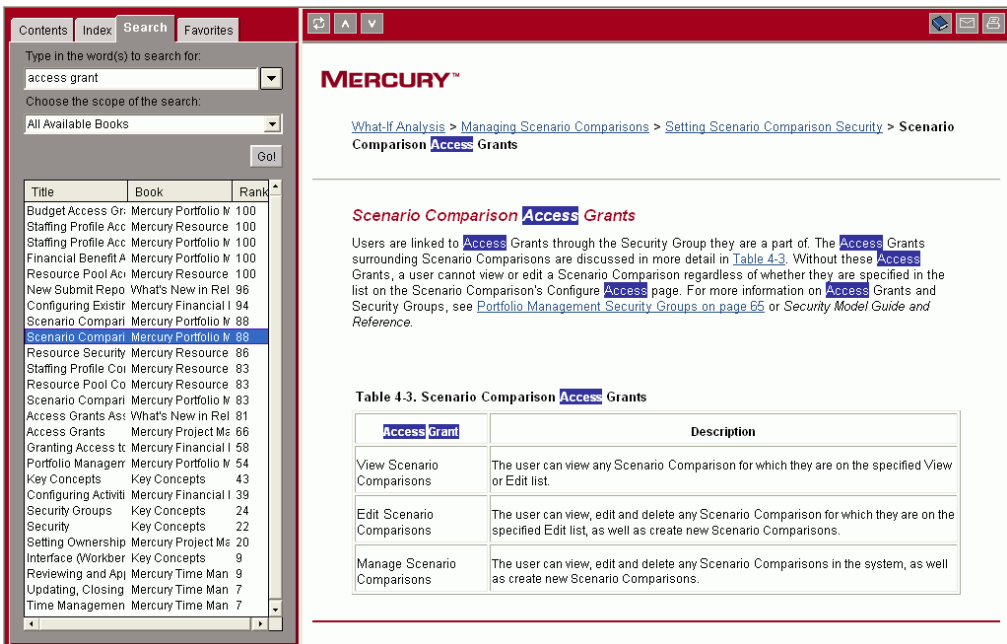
Contents Index Search Favorites

Type in the word(s) to search for:

access grant

Choose the scope of the search:

All Available Books

Go!

| Title | Book | Rank |
|---|---|---|
| Budget Access Gr | Mercury Portfolio M | 100 |
| Staffing Profile Acc | Mercury Resource | 100 |
| Staffing Profile Acc | Mercury Portfolio M | 100 |
| Financial Benefit A | Mercury Portfolio M | 100 |
| Resource Pool Ac | Mercury Resource | 100 |
| New Submit Repo | What's New in Rel | 96 |
| Configuring Existir | Mercury Financial I | 94 |
| Scenario Compari | Mercury Portfolio M | 88 |
| Scenario Compari | Mercury Portfolio M | 88 |
| Resource Security | Mercury Resource | 86 |
| Staffing Profile Co | Mercury Resource | 83 |
| Resource Pool Co | Mercury Resource | 83 |
| Scenario Compari | Mercury Portfolio M | 83 |
| Access Grants As | What's New in Rel | 81 |
| Access Grants | Mercury Project Ma | 66 |
| Granting Access to | Mercury Financial I | 58 |
| Portfolio Managem | Mercury Portfolio M | 54 |
| Key Concepts | Key Concepts | 43 |
| Configuring Activiti | Mercury Financial I | 39 |
| Security Groups | Key Concepts | 24 |
| Security | Key Concepts | 22 |
| Setting Ownership | Mercury Project Ma | 20 |
| Interface (Workber | Key Concepts | 9 |
| Reviewing and Ap | Mercury Time Man | 9 |
| Updating, Closing | Mercury Time Man | 7 |
| Time Managemen | Mercury Time Man | 7 |

MERCURY™

What-If Analysis > Managing Scenario Comparisons > Setting Scenario Comparison Security > Scenario Comparison Access Grants

Scenario Comparison Access Grants

Users are linked to Access Grants through the Security Group they are a part of. The Access Grants surrounding Scenario Comparisons are discussed in more detail in Table 4-3. Without these Access Grants, a user cannot view or edit a Scenario Comparison regardless of whether they are specified in the list on the Scenario Comparison's Configure Access page. For more information on Access Grants and Security Groups, see Portfolio Management Security Groups on page 65 or Security Model Guide and Reference.

Table 4-3. Scenario Comparison Access Grants

| Access Grant | Description |
|---|---|
| View Scenario Comparisons | The user can view any Scenario Comparison for which they are on the specified View or Edit list. |
| Edit Scenario Comparisons | The user can view, edit and delete any Scenario Comparison for which they are on the specified Edit list, as well as create new Scenario Comparisons. |
| Manage Scenario Comparisons | The user can view, edit and delete any Scenario Comparisons in the system, as well as create new Scenario Comparisons. |